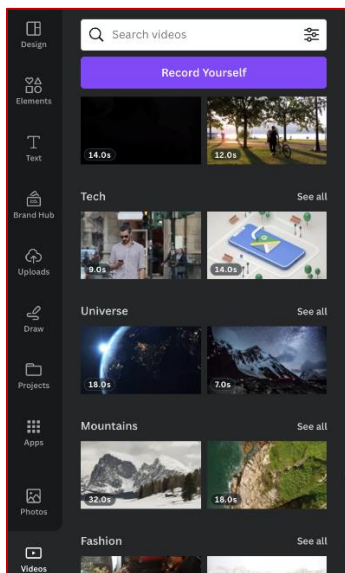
Design

Elements

Text

Brand Hub

Uploads

Draw

Projects

Apps

Photos

Videos

Search videos

Record Yourself

14.0s

12.0s

Tech

See all

9.0s

14.0s

Universe

See all

18.0s

7.0s

Mountains

See all

32.0s

18.0s

Fashion

See all